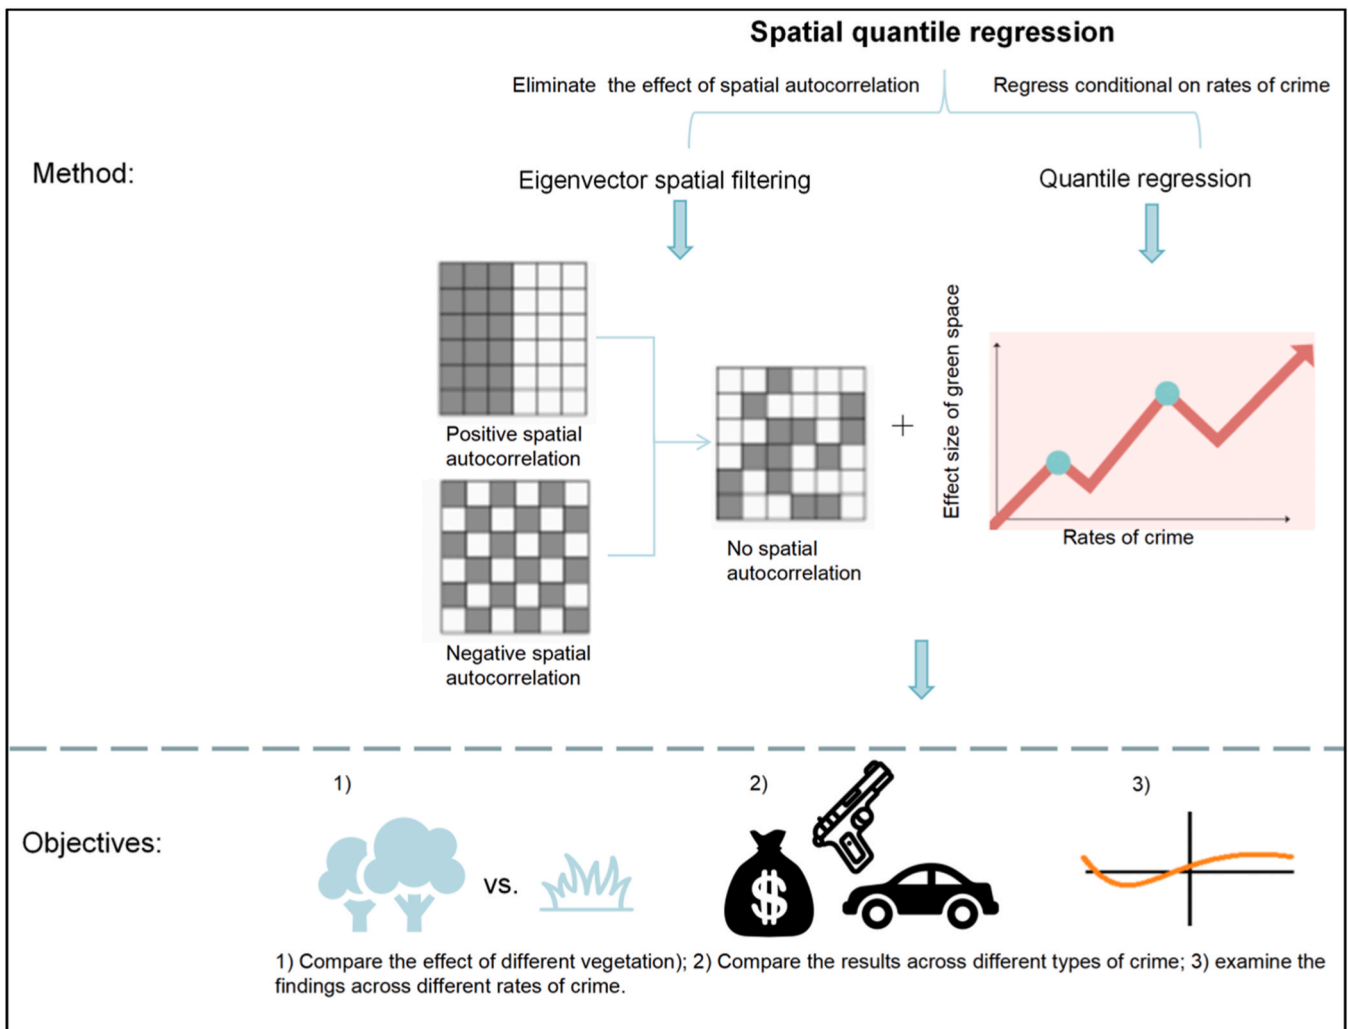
Spatial quantile regression

Eliminate the effect of spatial autocorrelation

Regress conditional on rates of crime

Method:

Eigenvector spatial filtering

Quantile regression

Positive spatial autocorrelation

Negative spatial autocorrelation

No spatial autocorrelation

+

Effect size of green space

Rates of crime

1)

2)

3)

Objectives:

vs.

$

1) Compare the effect of different vegetation); 2) Compare the results across different types of crime; 3) examine the findings across different rates of crime.